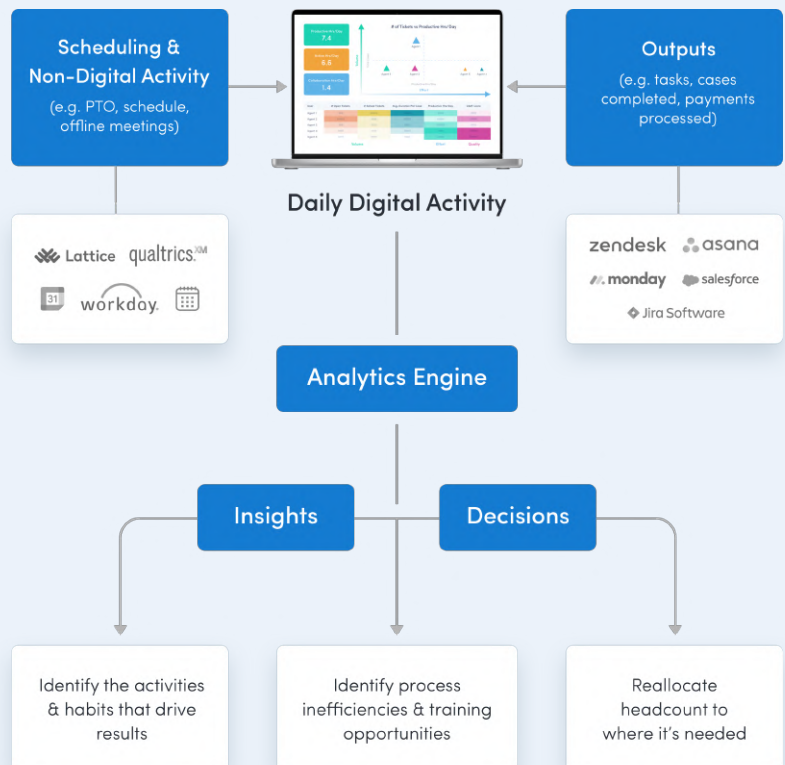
Scheduling & Non-Digital Activity

(e.g. PTO, schedule, offline meetings)

# of Tickets to Productive hrs/Day

7.4

6.5

1.4

Daily Digital Activity

Outputs

(e.g. tasks, cases completed, payments processed)

Lattice

qualtrics XM

31

workday.

zendesk

asana

monday

salesforce

Jira Software

Analytics Engine

Insights

Decisions

Identify the activities & habits that drive results

Identify process inefficiencies & training opportunities

Reallocate headcount to where it's needed